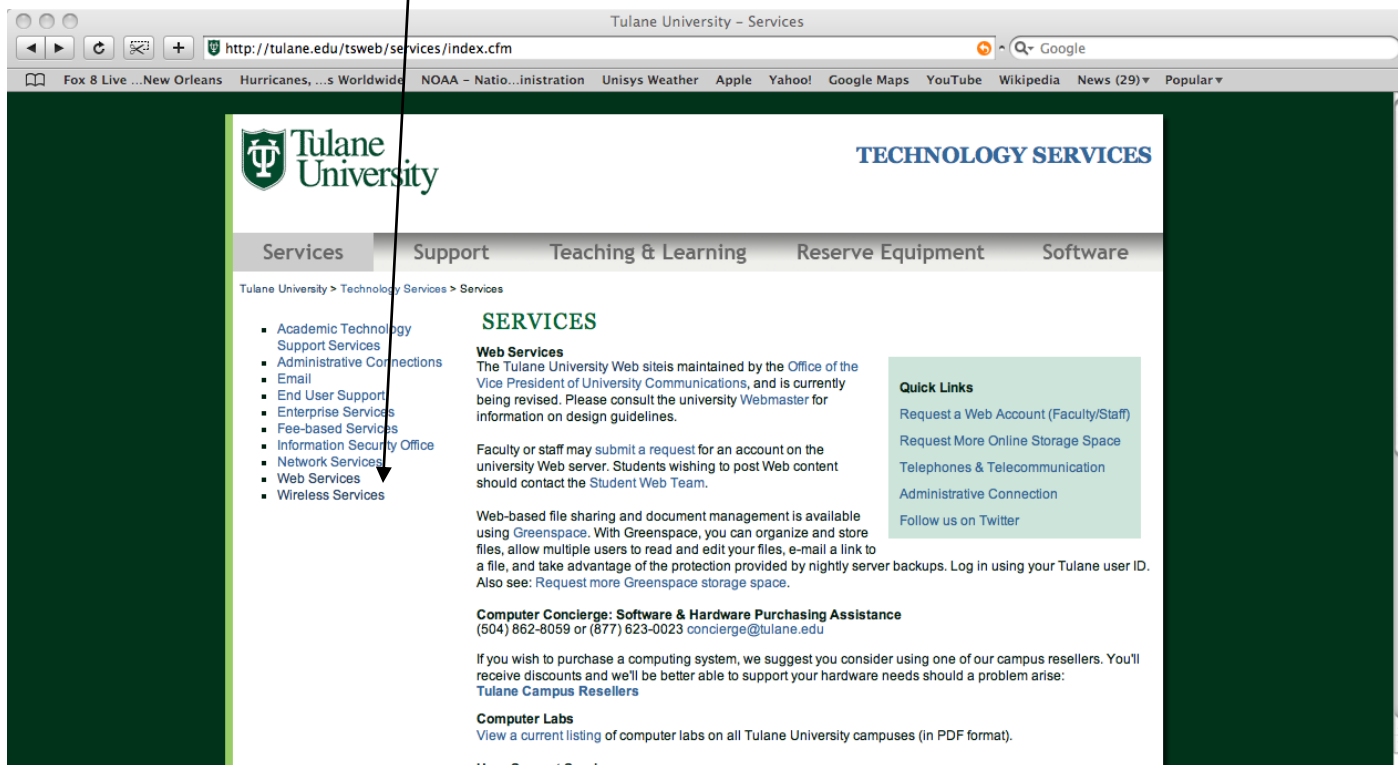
Tulane University – Services

http://tulane.edu/tsweb/services/index.cfm

Q- Google

Fox 8 Live ...New Orleans   Hurricanes, ...s Worldwide   NOAA – Natio...inistration   Unisys Weather   Apple   Yahoo!   Google Maps   YouTube   Wikipedia   News (29) ▾   Popular ▾

Tulane University

TECHNOLOGY SERVICES

Services   Support   Teaching & Learning   Reserve Equipment   Software

Tulane University > Technology Services > Services

- Academic Technology Support Services
- Administrative Connections
- Email
- End User Support
- Enterprise Services
- Fee-based Services
- Information Security Office
- Network Services
- Web Services
- Wireless Services

SERVICES

Web Services
The Tulane University Web siteis maintained by the Office of the Vice President of University Communications, and is currently being revised. Please consult the university Webmaster for information on design guidelines.

Faculty or staff may submit a request for an account on the university Web server. Students wishing to post Web content should contact the Student Web Team.

Web-based file sharing and document management is available using Greenspace. With Greenspace, you can organize and store files, allow multiple users to read and edit your files, e-mail a link to a file, and take advantage of the protection provided by nightly server backups. Log in using your Tulane user ID. Also see: Request more Greenspace storage space.

Quick Links
Request a Web Account (Faculty/Staff)
Request More Online Storage Space
Telephones & Telecommunication
Administrative Connection
Follow us on Twitter

Computer Concierge: Software & Hardware Purchasing Assistance
(504) 862-8059 or (877) 623-0023 concierge@tulane.edu

If you wish to purchase a computing system, we suggest you consider using one of our campus resellers. You'll receive discounts and we'll be better able to support your hardware needs should a problem arise:
Tulane Campus Resellers

Computer Labs
View a current listing of computer labs on all Tulane University campuses (in PDF format).